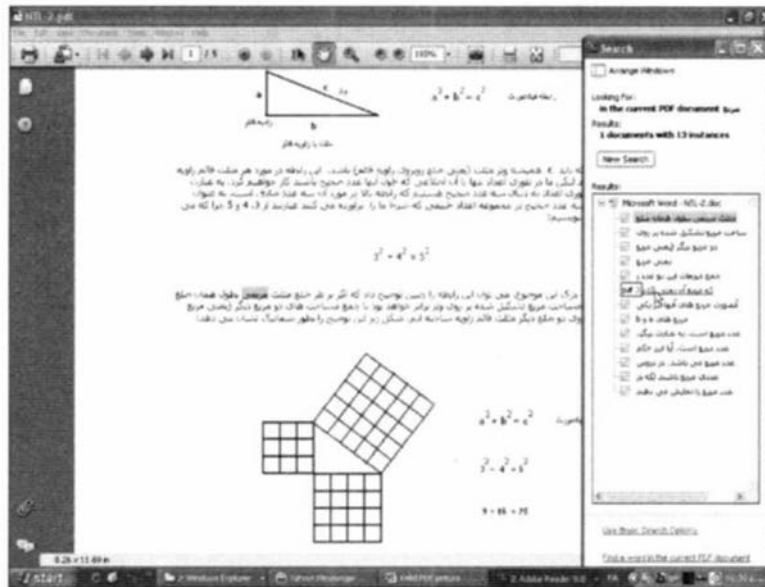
NTL-2.pdf

1 / 1

100%

a

c

b

$a^2 + b^2 = c^2$

$3^2 + 4^2 = 5^2$

$a^2 + b^2 = c^2$

$3^2 + 4^2 = 5^2$

$9 + 16 = 25$

Search

Arrange Windows

Looking For:
in the current PDF document مربع

Results:
1 documents with 13 instances

New Search

Results:

Microsoft Word - NTL-2.doc

Use Basic Search Options

Find a word in the current PDF document

start

8.26 x 11.69 in